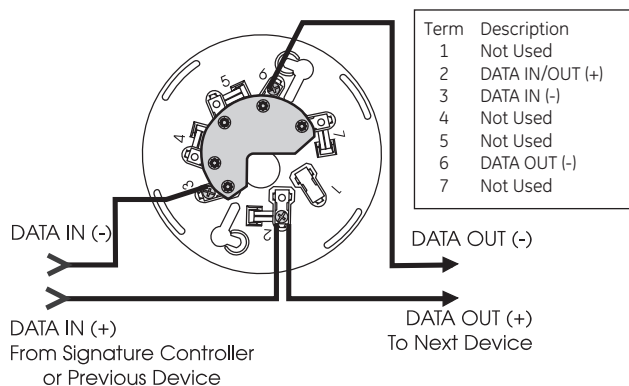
| Term | Description |
|---|---|
| 1 | Not Used |
| 2 | DATA IN/OUT (+) |
| 3 | DATA IN (-) |
| 4 | Not Used |
| 5 | Not Used |
| 6 | DATA OUT (-) |
| 7 | Not Used |

5
6
4
7
3
1
2

DATA IN (-)

DATA OUT (-)

DATA IN (+)
From Signature Controller
or Previous Device

DATA OUT (+)
To Next Device